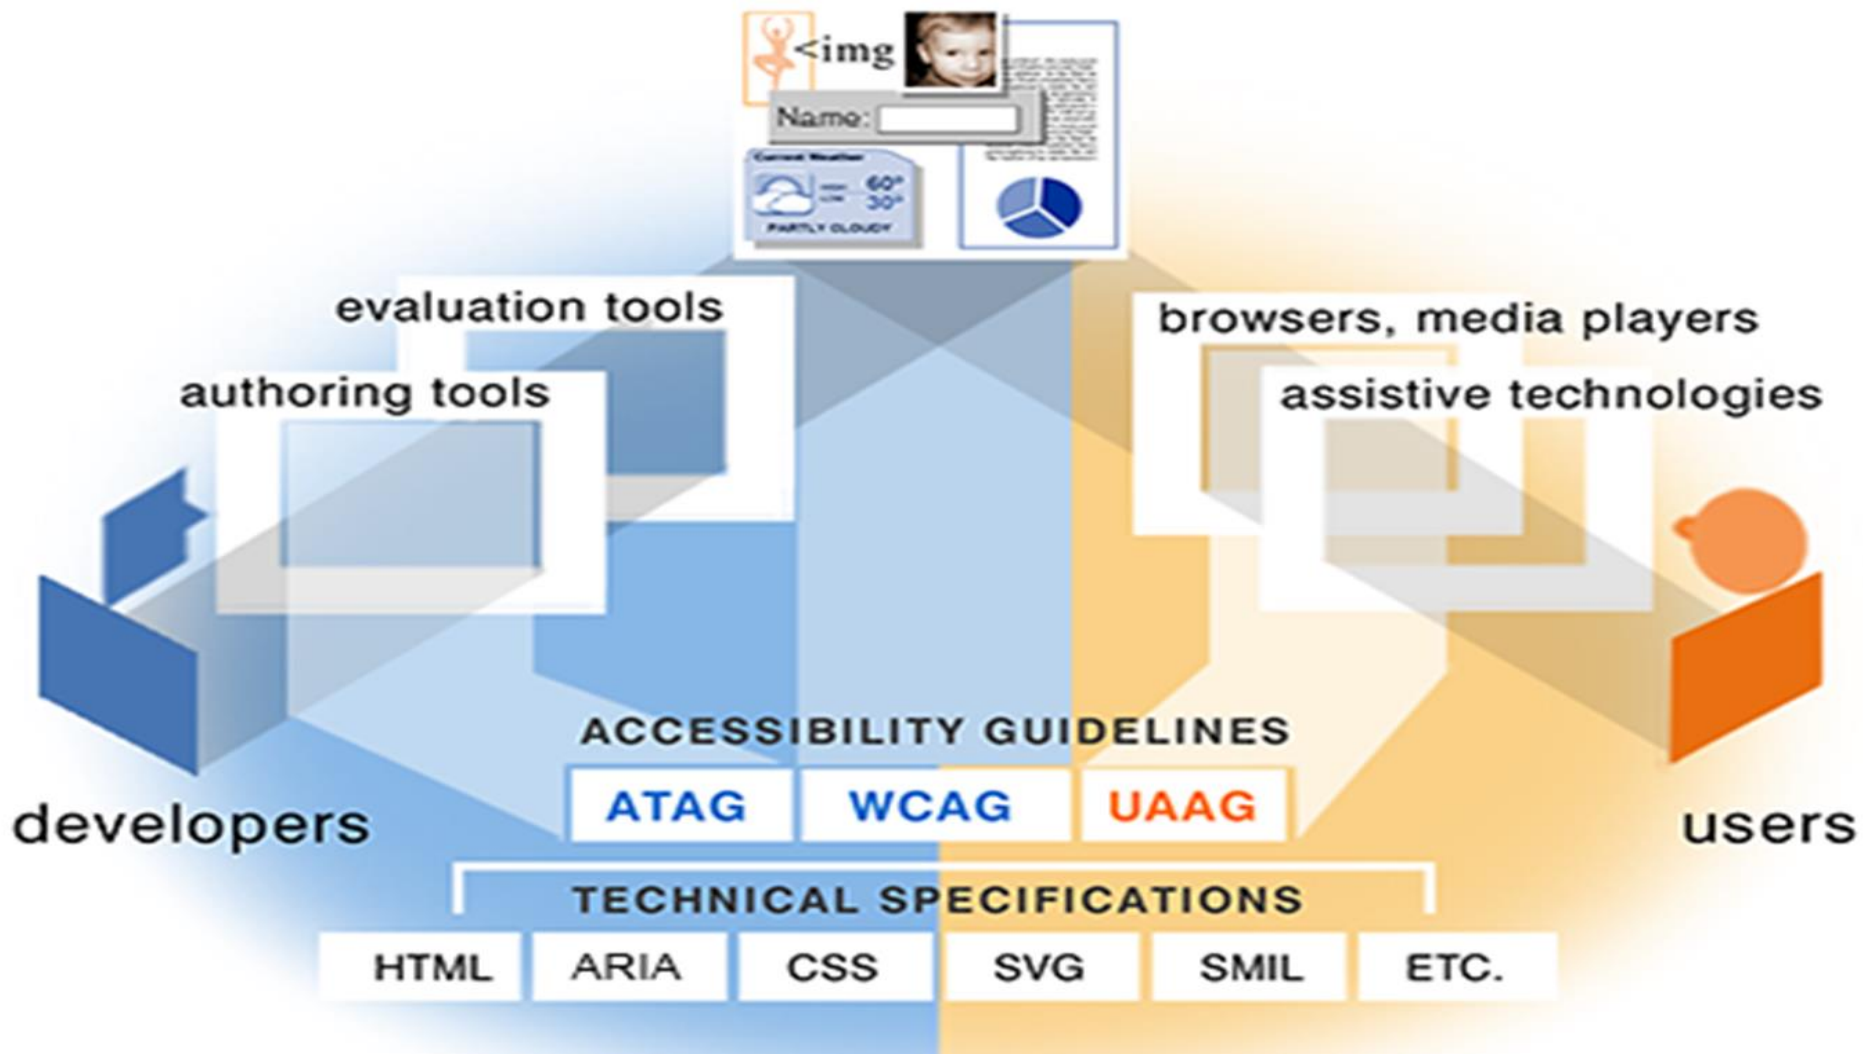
<img

Name:

Current Weather

60°
30°

PARTLY CLOUDY

evaluation tools

authoring tools

browsers, media players

assistive technologies

developers

users

ACCESSIBILITY GUIDELINES

ATAG WCAG UAAG

TECHNICAL SPECIFICATIONS

HTML ARIA CSS SVG SMIL ETC.